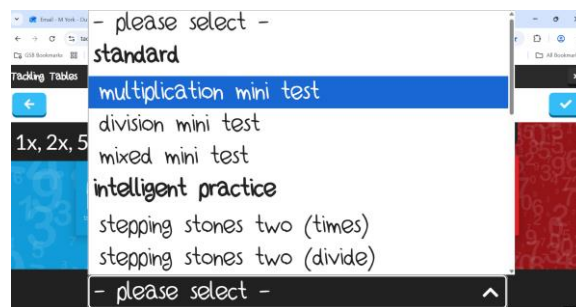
Email - M York - Ou
GSB Bookmarks
All Bookmarks
Tackling Tables
1x, 2x, 5
- please select -
standard
multiplication mini test
division mini test
mixed mini test
intelligent practice
stepping stones two (times)
stepping stones two (divide)
- please select -